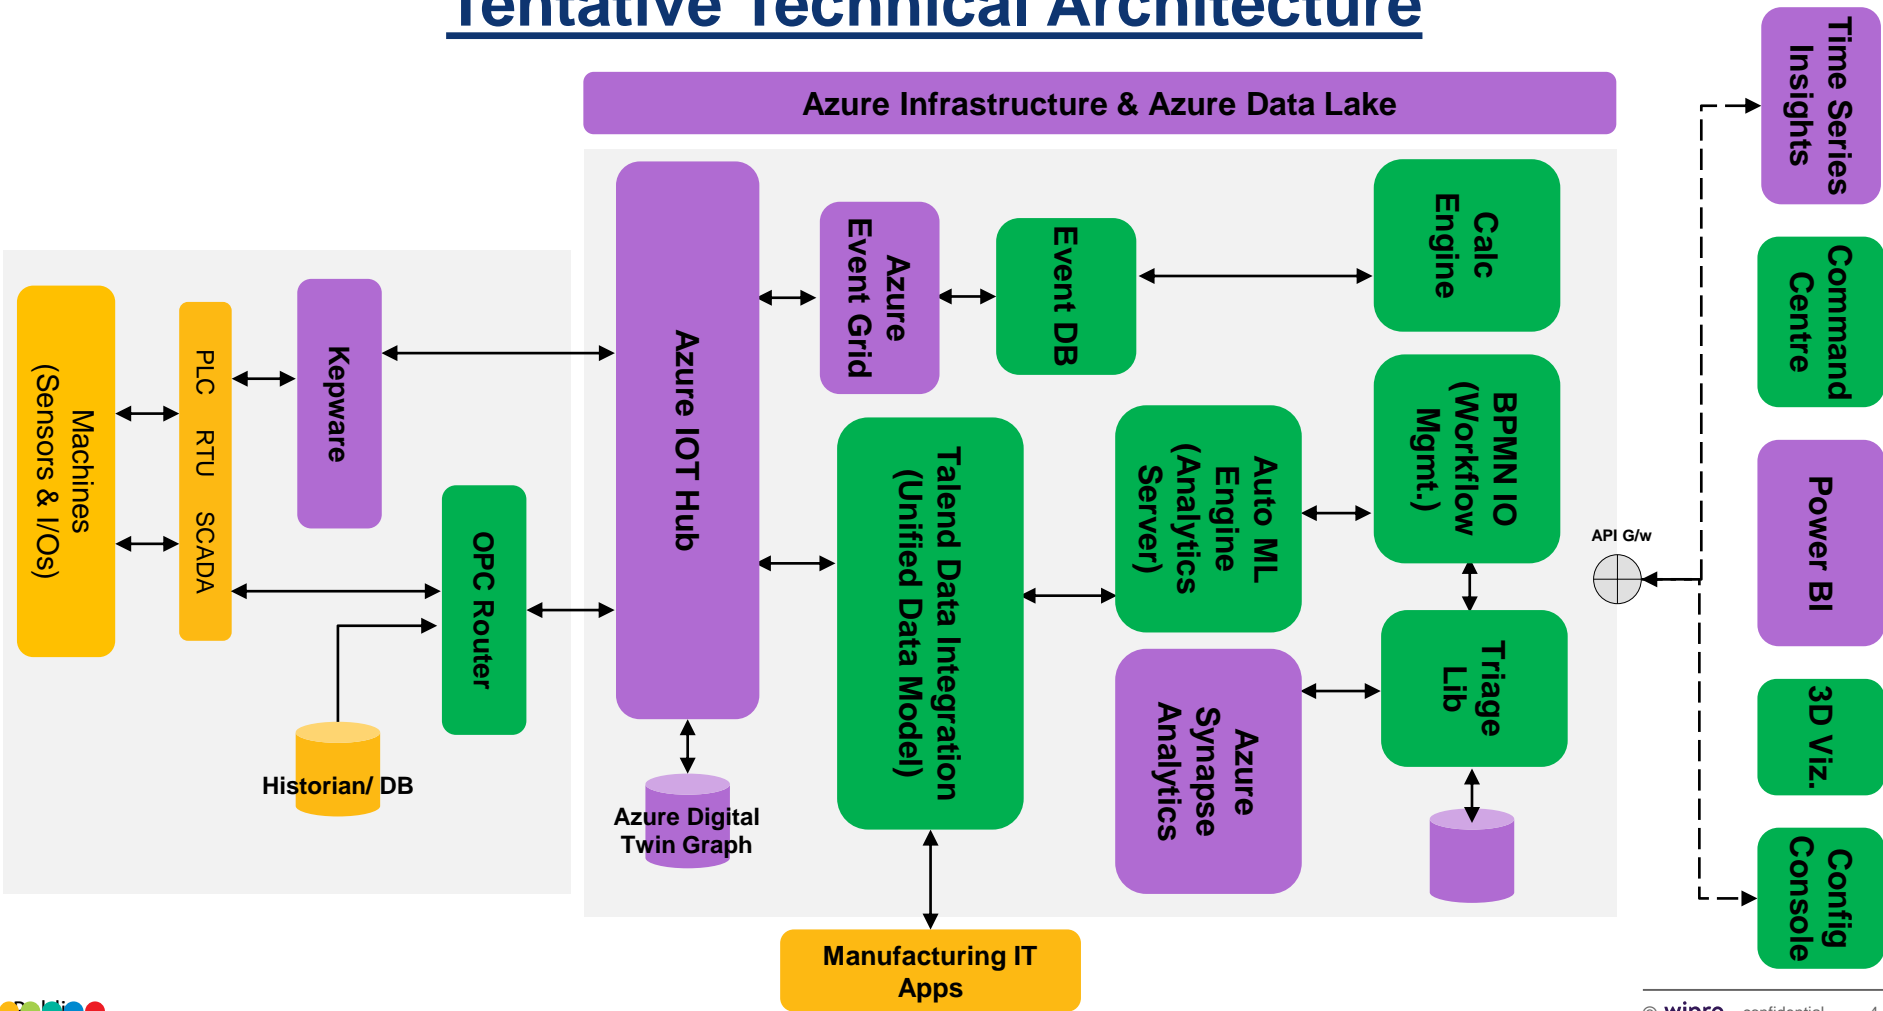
Tentative Technical Architecture

Azure Infrastructure & Azure Data Lake

Machines (Sensors & I/Os)

PLC RTU SCADA

Kepware

OPC Router

Historian/ DB

Azure IOT Hub

Azure Digital Twin Graph

Azure Event Grid

Event DB

Calc Engine

Talend Data Integration (Unified Data Model)

Auto ML Engine (Analytics Server)

BPMN IO (Workflow Mgmt.)

Azure Synapse Analytics

Triage Lib

Manufacturing IT Apps

API G/w

Time Series Insights

Command Centre

Power BI

3D Viz.

Config Console

© wipro confidential